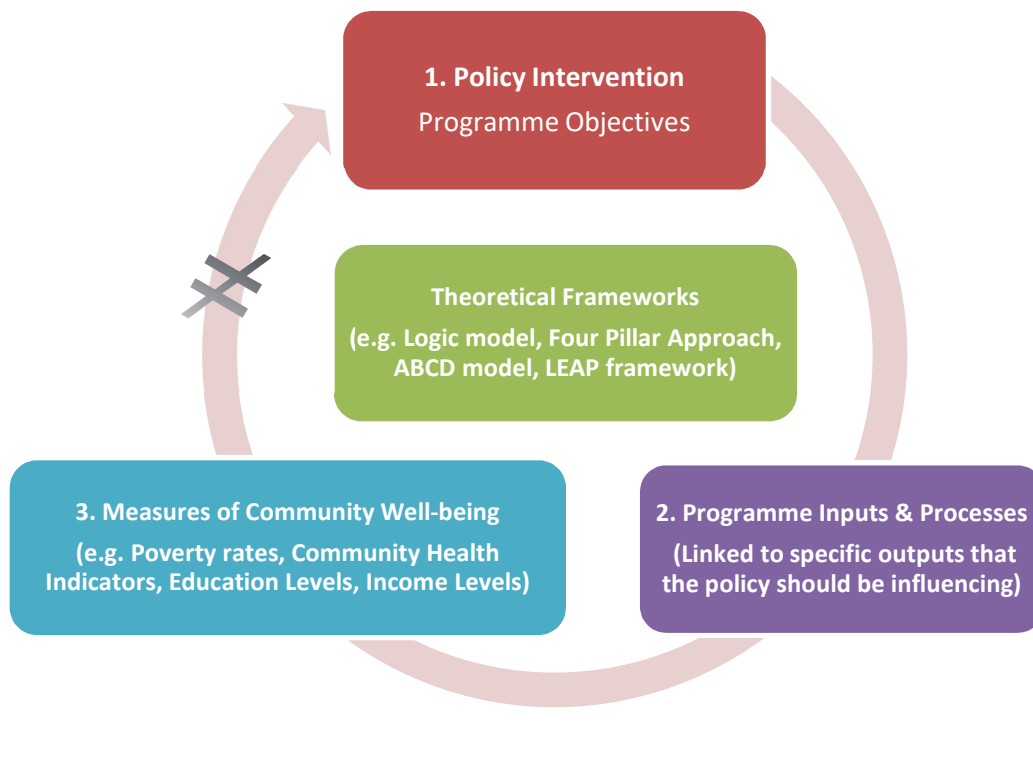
1. Policy Intervention
Programme Objectives

Theoretical Frameworks
(e.g. Logic model, Four Pillar Approach, ABCD model, LEAP framework)

2. Programme Inputs & Processes
(Linked to specific outputs that the policy should be influencing)

3. Measures of Community Well-being
(e.g. Poverty rates, Community Health Indicators, Education Levels, Income Levels)